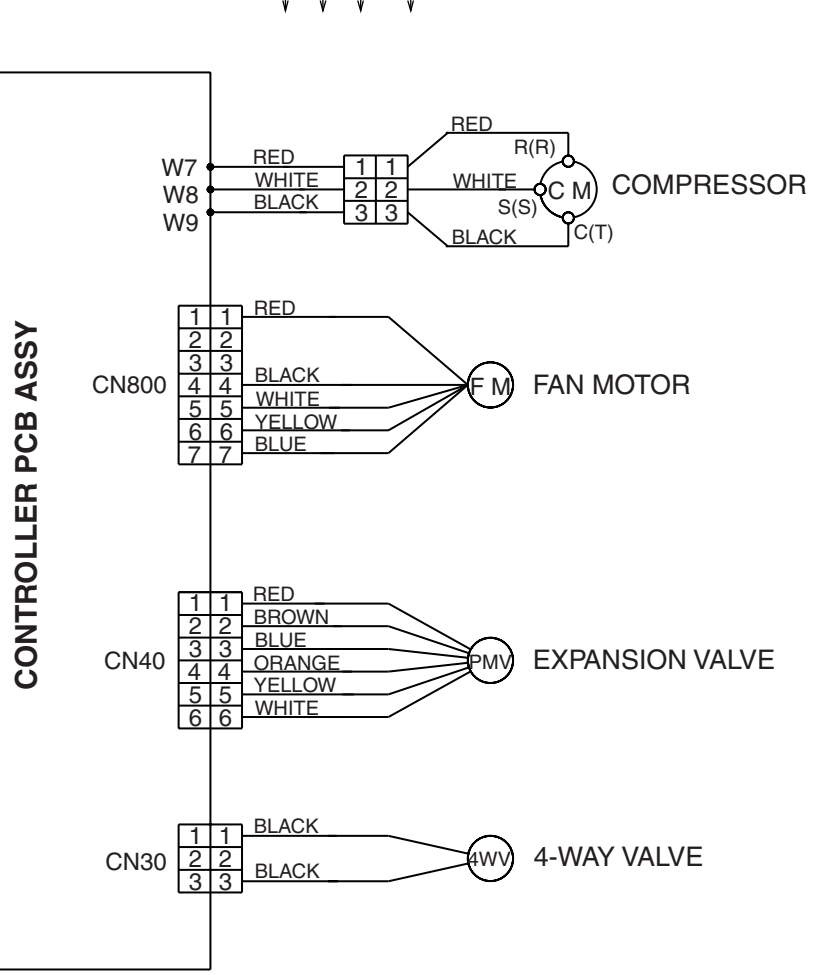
CONTROLLER PCB ASSY

W7
W8
W9
RED
WHITE
BLACK
1 1
2 2
3 3
RED
R(R)
WHITE
C M
S(S)
BLACK
C(T)
COMPRESSOR

CN800
1 1
2 2
3 3
4 4
5 5
6 6
7 7
RED
BLACK
WHITE
YELLOW
BLUE
F M
FAN MOTOR

CN40
1 1
2 2
3 3
4 4
5 5
6 6
RED
BROWN
BLUE
ORANGE
YELLOW
WHITE
PMV
EXPANSION VALVE

CN30
1 1
2 2
3 3
BLACK
BLACK
4WV
4-WAY VALVE